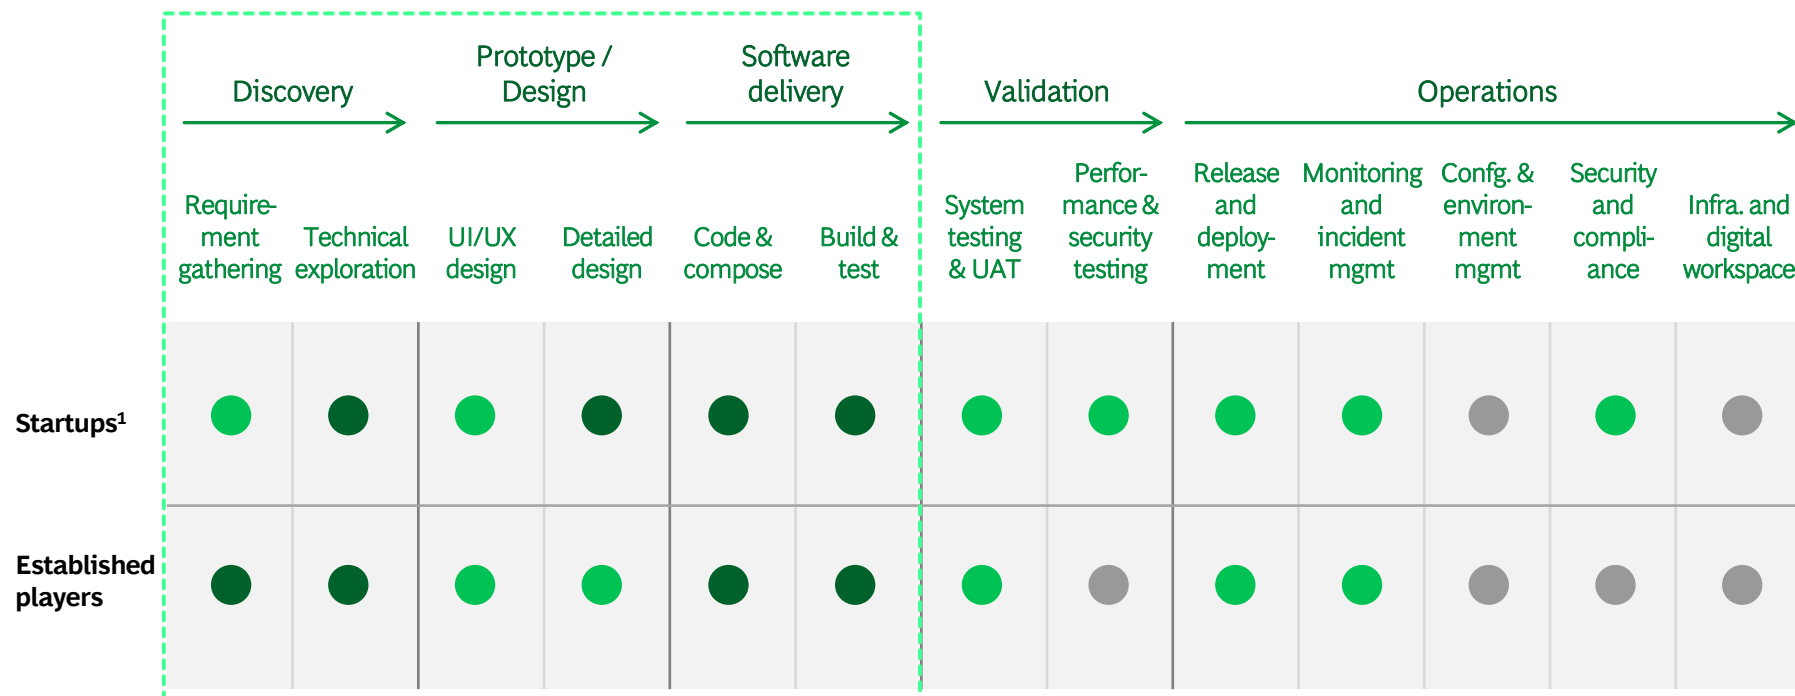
| | Discovery | | Prototype / Design | | Software delivery | | Validation | | Operations | | | | |
|---|---|---|---|---|---|---|---|---|---|---|---|---|---|
| | Requirement gathering | Technical exploration | UI/UX design | Detailed design | Code & compose | Build & test | System testing & UAT | Performance & security testing | Release and deployment | Monitoring and incident mgmt | Confg. & environment mgmt | Security and compliance | Infra. and digital workspace |
| Startups¹ | | | | | | | | | | | | | |
| Established players | | | | | | | | | | | | | |